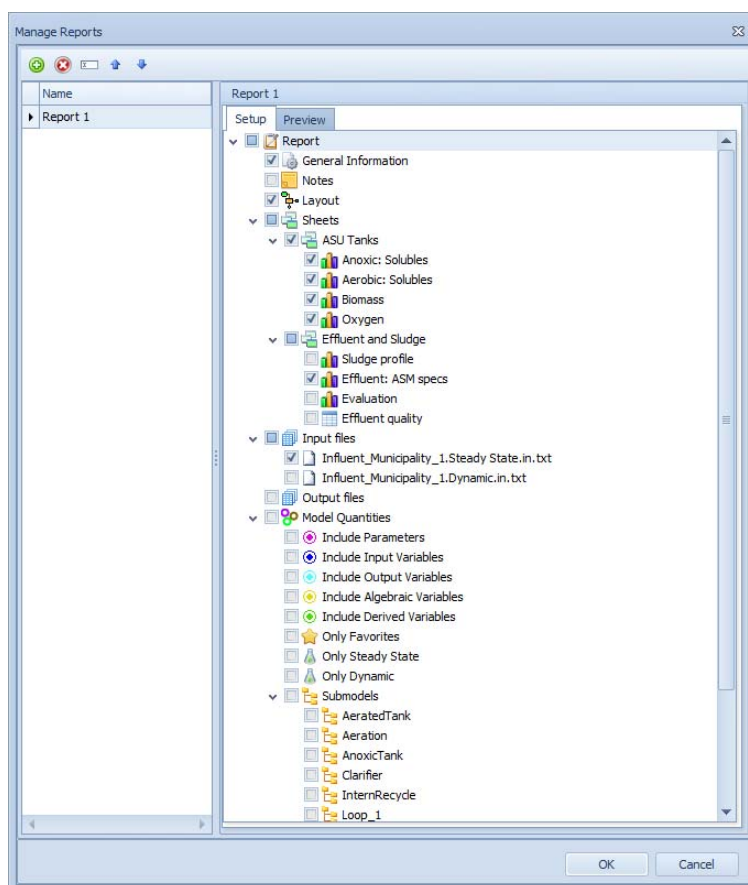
Manage Reports

Name
Report 1

Report 1
Setup
Preview

Report
General Information
Notes
Layout
Sheets
ASU Tanks
Anoxic: Solubles
Aerobic: Solubles
Biomass
Oxygen
Effluent and Sludge
Sludge profile
Effluent: ASM specs
Evaluation
Effluent quality
Input files
Influent_Municipality_1.Steady State.in.txt
Influent_Municipality_1.Dynamic.in.txt
Output files
Model Quantities
Include Parameters
Include Input Variables
Include Output Variables
Include Algebraic Variables
Include Derived Variables
Only Favorites
Only Steady State
Only Dynamic
Submodels
AeratedTank
Aeration
AnoxicTank
Clarifier
InternRecycle
Loop_1

OK
Cancel